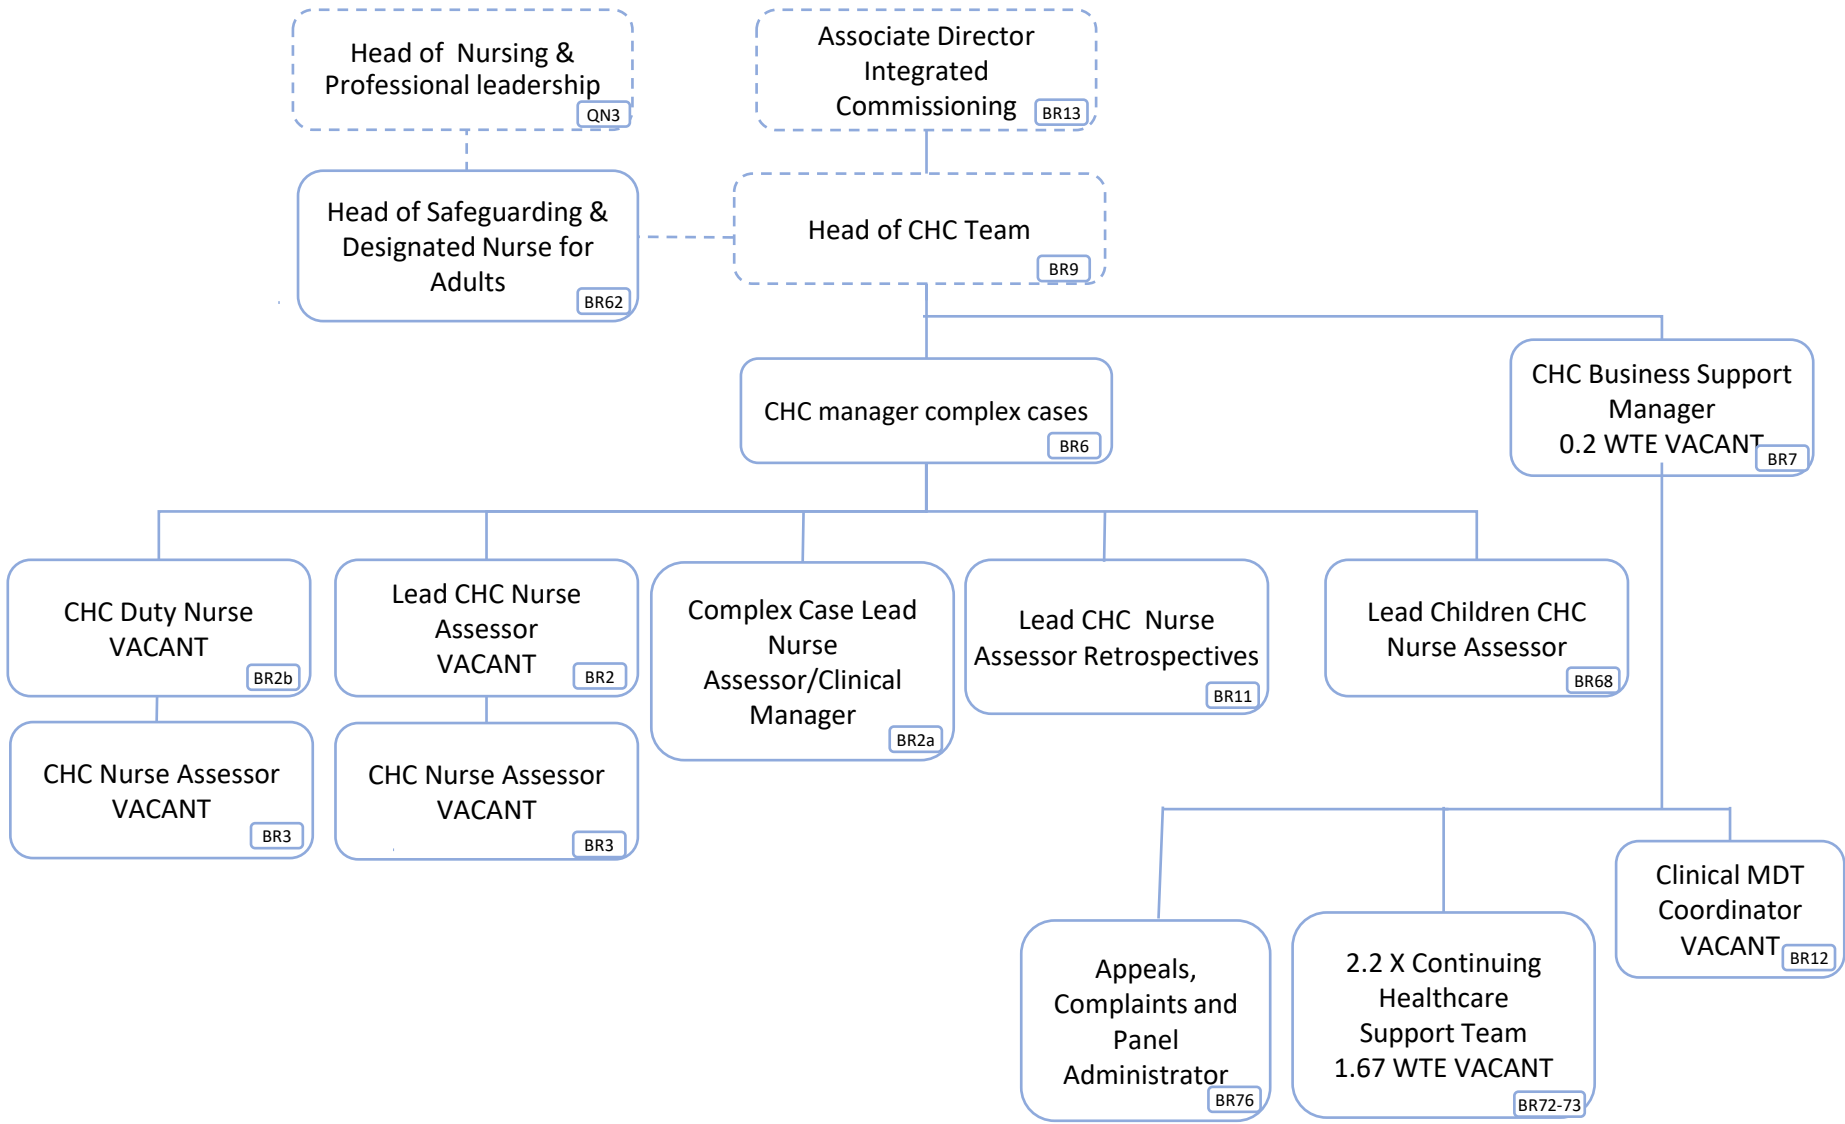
Head of Nursing & Professional leadership
QN3

Associate Director Integrated Commissioning
BR13

Head of Safeguarding & Designated Nurse for Adults
BR62

Head of CHC Team
BR9

CHC manager complex cases
BR6

CHC Business Support Manager
0.2 WTE VACANT
BR7

CHC Duty Nurse
VACANT
BR2b

Lead CHC Nurse Assessor
VACANT
BR2

Complex Case Lead Nurse Assessor/Clinical Manager
BR2a

Lead CHC Nurse Assessor Retrospectives
BR11

Lead Children CHC Nurse Assessor
BR68

CHC Nurse Assessor
VACANT
BR3

CHC Nurse Assessor
VACANT
BR3

Clinical MDT Coordinator
VACANT
BR12

Appeals, Complaints and Panel Administrator
BR76

2.2 X Continuing Healthcare Support Team
1.67 WTE VACANT
BR72-73